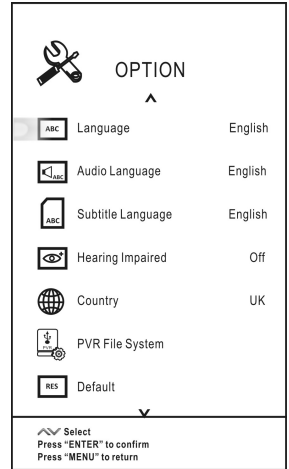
OPTION

ABC Language English

ABC Audio Language English

ABC Subtitle Language English

Hearing Impaired Off

Country UK

PVR PVR File System

RES Default

Select
Press "ENTER" to confirm
Press "MENU" to return